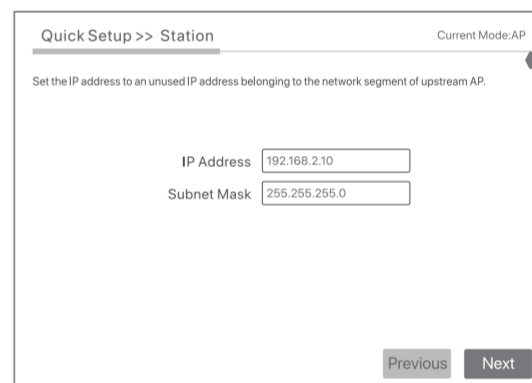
Quick Setup >> Station

Current Mode:AP

Set the IP address to an unused IP address belonging to the network segment of upstream AP.

IP Address 192.168.2.10

Subnet Mask 255.255.255.0

Previous

Next